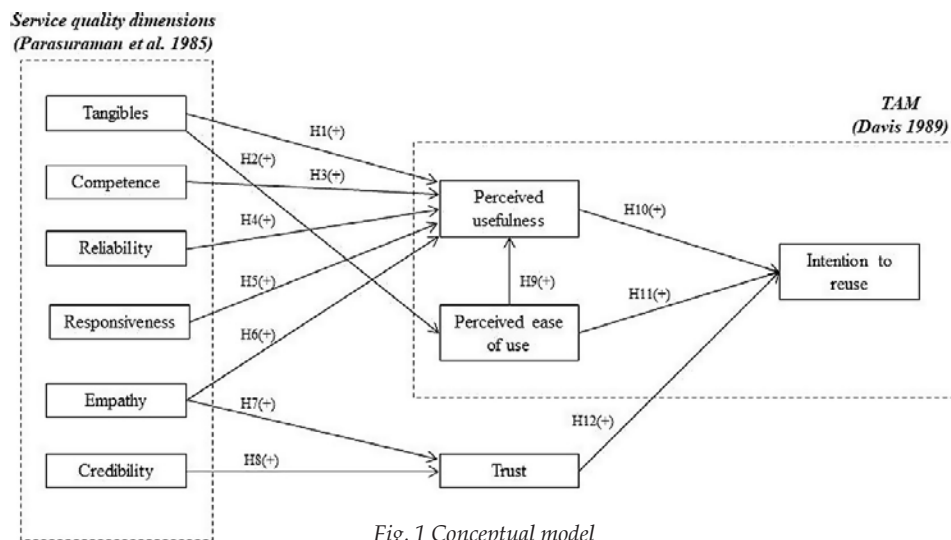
Service quality dimensions
(Parasuraman et al. 1985)

TAM
(Davis 1989)

Tangibles

Competence

Reliability

Responsiveness

Empathy

Credibility

H1(+)

H2(+)

H3(+)

H4(+)

H5(+)

H6(+)

H7(+)

H8(+)

Perceived usefulness

Perceived ease of use

H9(+)

H10(+)

H11(+)

H12(+)

Intention to reuse

Trust

Fig. 1 Conceptual model